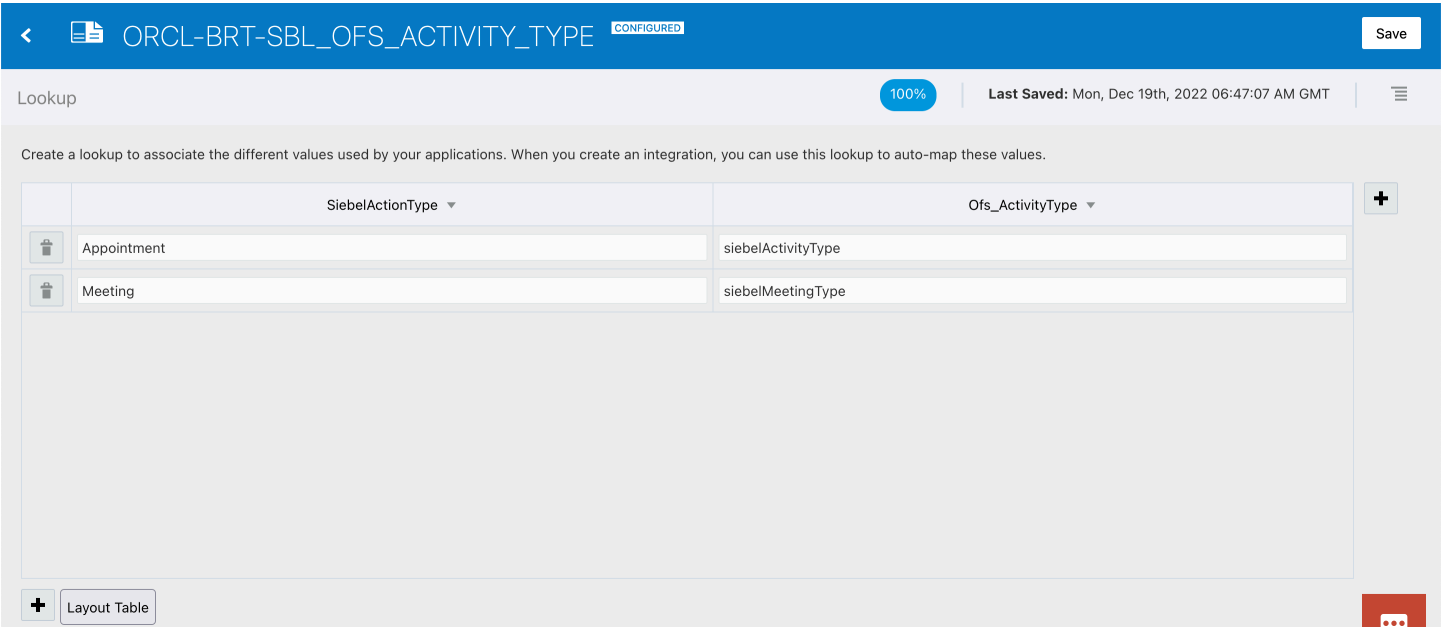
ORCL-BRT-SBL_OFS_ACTIVITY_TYPE CONFIGURED

Save

Lookup

100%

Last Saved: Mon, Dec 19th, 2022 06:47:07 AM GMT

Create a lookup to associate the different values used by your applications. When you create an integration, you can use this lookup to auto-map these values.

| | SiebelActionType | Ofs_ActivityType |
|---|---|---|
| | Appointment | siebelActivityType |
| | Meeting | siebelMeetingType |

+

+ Layout Table